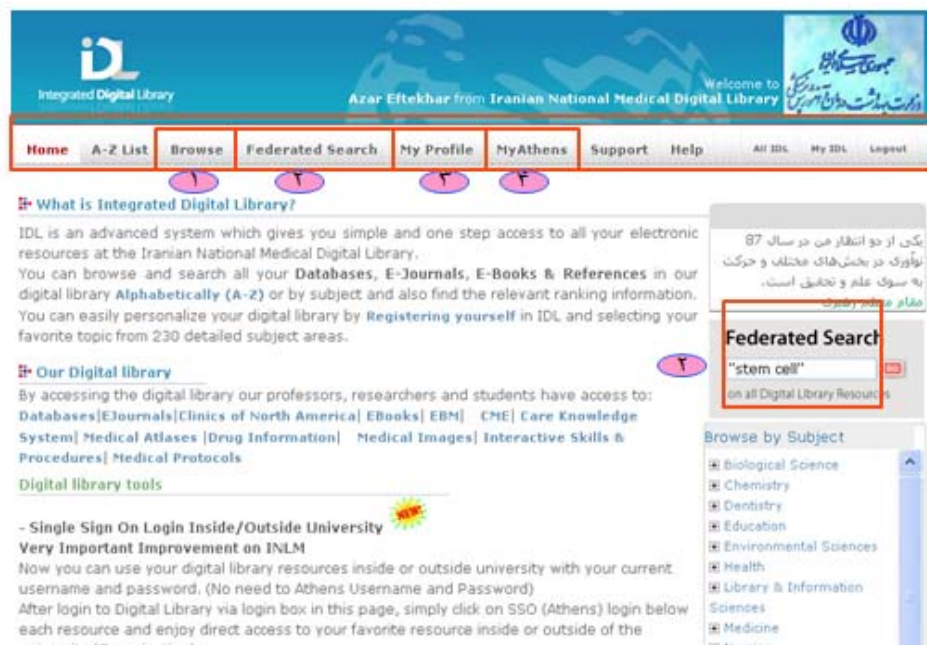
Integrated Digital Library

Welcome to Azar Eftekhar from Iranian National Medical Digital Library

جمهوری اسلامی ایران
وزارت بهداشت، درمان و آموزش پزشکی

Home A-Z List Browse Federated Search My Profile MyAthens Support Help All IDL My IDL Logout

۱ ۲ ۳ ۴

What is Integrated Digital Library?

IDL is an advanced system which gives you simple and one step access to all your electronic resources at the Iranian National Medical Digital Library.
You can browse and search all your Databases, E-Journals, E-Books & References in our digital library Alphabetically (A-Z) or by subject and also find the relevant ranking information. You can easily personalize your digital library by Registering yourself in IDL and selecting your favorite topic from 230 detailed subject areas.

Our Digital library

By accessing the digital library our professors, researchers and students have access to:
Databases|EJournals|Clinics of North America| EBooks| EBM| CME| Care Knowledge System| Medical Atlases |Drug Information| Medical Images| Interactive Skills & Procedures| Medical Protocols

Digital library tools

- Single Sign On Login Inside/Outside University NEW
Very Important Improvement on INLM
Now you can use your digital library resources inside or outside university with your current username and password. (No need to Athens Username and Password)
After login to Digital Library via login box in this page, simply click on SSO (Athens) login below each resource and enjoy direct access to your favorite resource inside or outside of the

یکی از دو انتظار من در سال 87 نوآوری در بخش‌های مختلف و حرکت به سوی علم و تحقیق است.
مقام معظم رهبری

Federated Search
۲
"stem cell"
on all Digital Library Resources

Browse by Subject
Biological Science
Chemistry
Dentistry
Education
Environmental Sciences
Health
Library & Information Sciences
Medicine